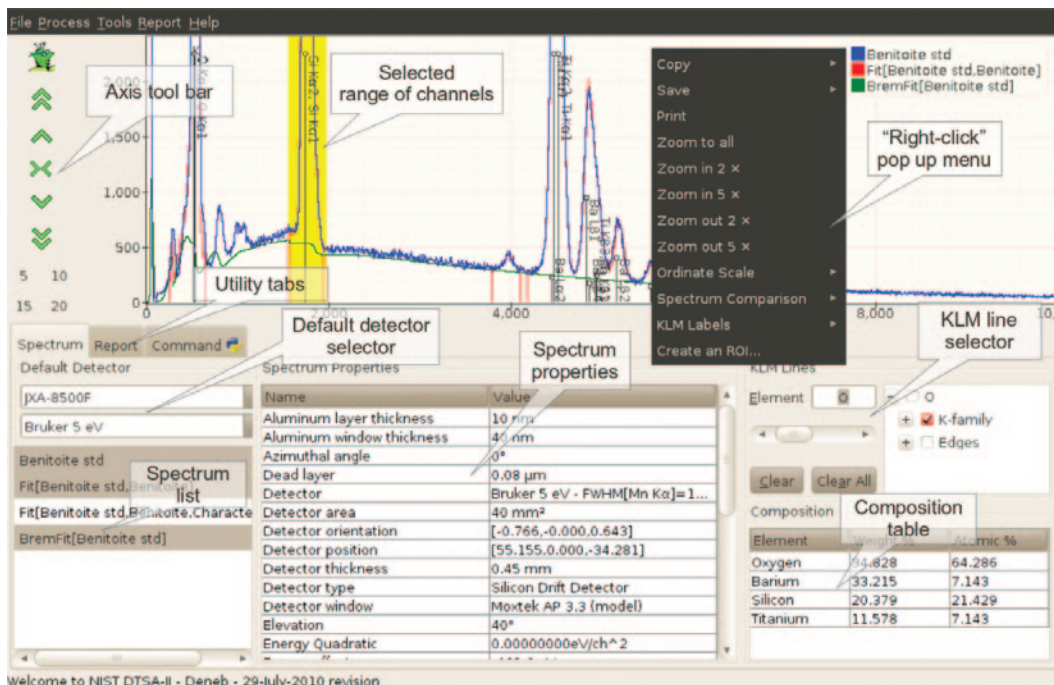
File Process Tools Report Help

Axis tool bar

Selected range of channels

Copy
Save
Print
Zoom to all
Zoom in 2 ×
Zoom in 5 ×
Zoom out 2 ×
Zoom out 5 ×
Ordinate Scale
Spectrum Comparison
KLM Labels
Create an ROI...

Benitoite std
Fit[Benitoite std,Benitoite]
BremFit[Benitoite std]

"Right-click" pop up menu

2,000
1,500
500

5 10
15 20

Utility tabs

0
2,000
4,000
8,000

Default detector selector

Spectrum properties

KLM line selector

Spectrum Report Command

Default Detector

JXA-8500F

Bruker 5 eV

Benitoite std

Spectrum list

Fit[Benitoite std,Benitoite]
Fit[Benitoite std,Benitoite,Characte
BremFit[Benitoite std]

Spectrum Properties

| Name | Value |
|---|---|
| Aluminum layer thickness | 10 nm |
| Aluminum window thickness | 40 nm |
| Azimuthal angle | 0° |
| Dead layer | 0.08 µm |
| Detector | Bruker 5 eV - FWHM[Mn Kα]=1... |
| Detector area | 40 mm² |
| Detector orientation | [-0.766,-0.000,0.643] |
| Detector position | [55.155,0.000,-34.281] |
| Detector thickness | 0.45 mm |
| Detector type | Silicon Drift Detector |
| Detector window | Moxtek AP 3.3 (model) |
| Elevation | 40° |
| Energy Quadratic | 0.00000000eV/ch^2 |

KLM Lines

Element O

O
K-family
Edges

Clear Clear All

Composition

Composition table

| Element | Weight % | Atomic % |
|---|---|---|
| Oxygen | 34.828 | 64.286 |
| Barium | 33.215 | 7.143 |
| Silicon | 20.379 | 21.429 |
| Titanium | 11.578 | 7.143 |

Welcome to NIST DTSA-II - Deneb - 29-July-2010 revision